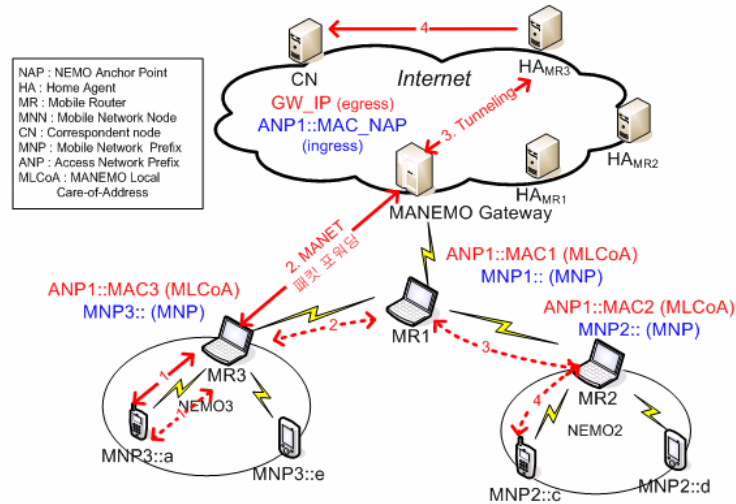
NAP : NEMO Anchor Point
HA : Home Agent
MR : Mobile Router
MNN : Mobile Network Node
CN : Correspondent node
MNP : Mobile Network Prefix
ANP : Access Network Prefix
MLCoA : MANEMO Local Care-of-Address

4

CN

Internet

$HA_{MR3}$

GW_IP (egress)
ANP1::MAC_NAP
(ingress)

3. Tunneling

$HA_{MR2}$

$HA_{MR1}$

MANEMO Gateway

2. MANET 패킷 포워딩

ANP1::MAC1 (MLCoA)
MNP1:: (MNP)

ANP1::MAC3 (MLCoA)
MNP3:: (MNP)

2

MR1

ANP1::MAC2 (MLCoA)
MNP2:: (MNP)

3

1

MR3

1

NEMO3

MR2

4

NEMO2

MNP3::a

MNP3::e

MNP2::c

MNP2::d